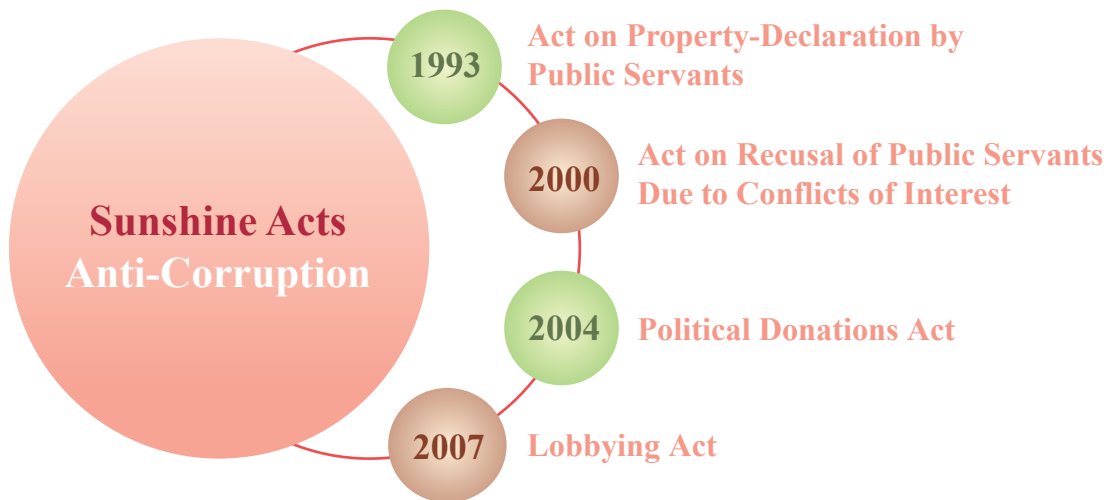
Sunshine Acts
Anti-Corruption

1993
Act on Property-Declaration by Public Servants

2000
Act on Recusal of Public Servants Due to Conflicts of Interest

2004
Political Donations Act

2007
Lobbying Act